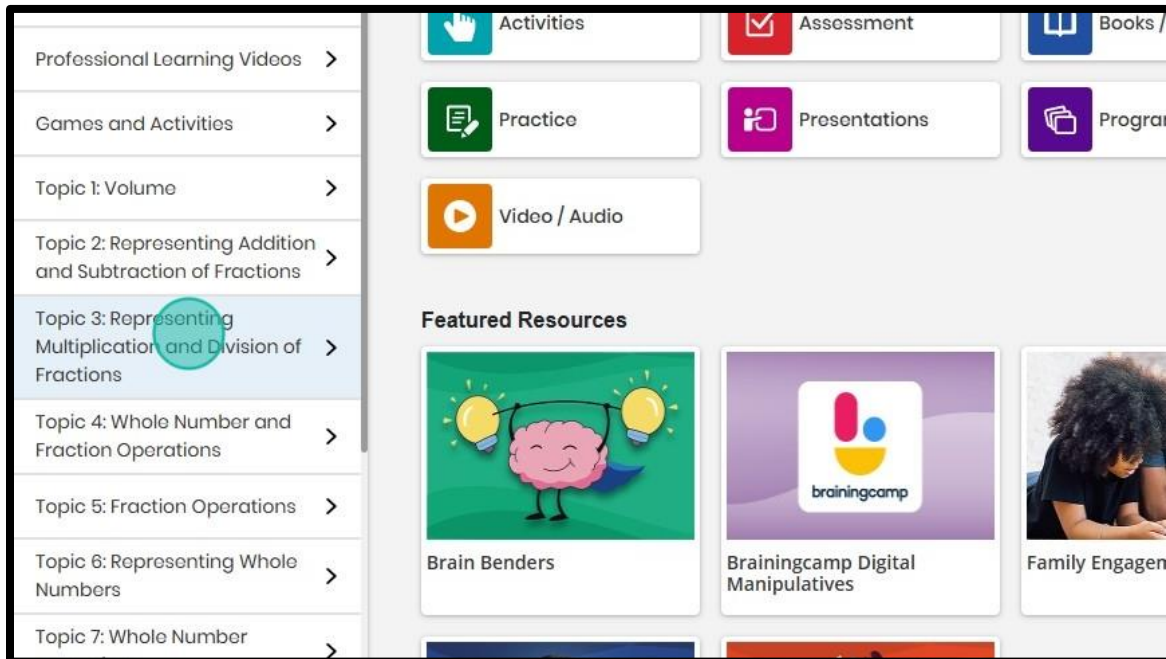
Professional Learning Videos >

Games and Activities >

Topic 1: Volume >

Topic 2: Representing Addition and Subtraction of Fractions >

Topic 3: Representing Multiplication and Division of Fractions >

Topic 4: Whole Number and Fraction Operations >

Topic 5: Fraction Operations >

Topic 6: Representing Whole Numbers >

Topic 7: Whole Number >

Activities

Assessment

Books /

Practice

Presentations

Progra

Video / Audio

Featured Resources

brainingcamp

Brain Benders

Brainingcamp Digital Manipulatives

Family Engagen